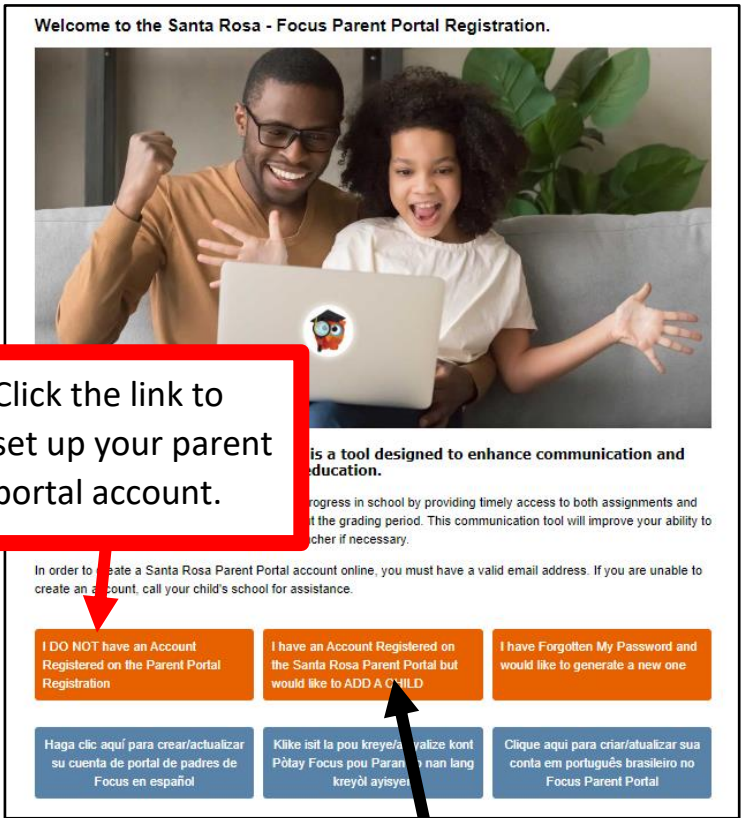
Welcome to the Santa Rosa - Focus Parent Portal Registration.

Click the link to set up your parent portal account.

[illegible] is a tool designed to enhance communication and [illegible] education.

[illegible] progress in school by providing timely access to both assignments and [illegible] the grading period. This communication tool will improve your ability to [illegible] teacher if necessary.

In order to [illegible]eate a Santa Rosa Parent Portal account online, you must have a valid email address. If you are unable to create an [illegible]count, call your child's school for assistance.

I DO NOT have an Account Registered on the Parent Portal Registration

I have an Account Registered on the Santa Rosa Parent Portal but would like to ADD A C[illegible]ILD

I have Forgotten My Password and would like to generate a new one

Haga clic aquí para crear/actualizar su cuenta de portal de padres de Focus en español

Klike isit la pou kreye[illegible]alize kont Pòtay Focus pou Paran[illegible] nan lang kreyòl ayisye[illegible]

Clique aqui para criar/atualizar sua conta em português brasileiro no Focus Parent Portal